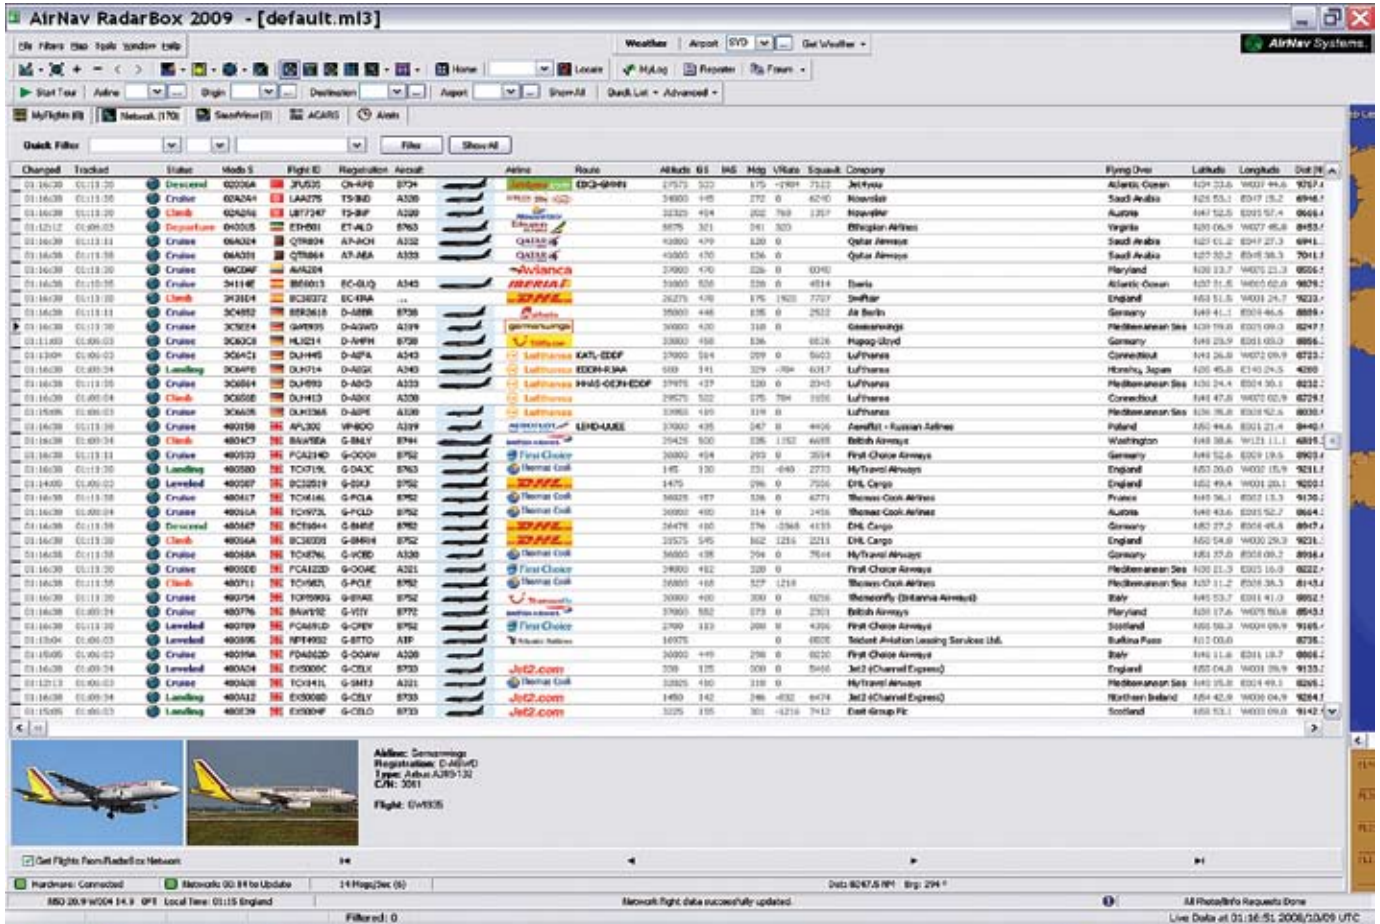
AirNav RadarBox 2009 - [default.ml3]

File Filters Map Tools Window Help

Weather Airport SYD Get Weather

AirNav Systems

Home Locate MyLog Reporter Forum

Start Tour Airline Origin Destination Airport Show All Quick List Advanced

MyFlights Network (170) SearchView ACARS Alerts

Quick Filter Filter Show All

| Changed | Tracked | Status | Mode S | Flight ID | Registration | Aircraft | Airline | Route | Altitude | GS | IAS | Hdg | VRate | Squawk | Company | Flying Over | Latitude | Longitude |
|---|---|---|---|---|---|---|---|---|---|---|---|---|---|---|---|---|---|---|
| | | Descend | | JFU535 | CN-RPB | B734 | | | | | | | | | Jetfour | Atlantic Ocean | | |
| | | Cruise | | | | A330 | | | | | | | | | Novoair | Saudi Arabia | | |
| | | Climb | | | | A320 | | | | | | | | | NovaAir | Austria | | |
| | | Departure | | ETH | ET-ALO | B763 | | | | | | | | | Ethiopian Airlines | Virginia | | |
| | | Cruise | | QTR | A7-ACH | A332 | | | | | | | | | Qatar Airways | Saudi Arabia | | |
| | | Cruise | | QTR | A7-AEA | A333 | | | | | | | | | Qatar Airways | Saudi Arabia | | |
| | | Cruise | | AVA | | | Avianca | | | | | | | | | Maryland | | |
| | | Cruise | | | EC-GUQ | A340 | IBERIA | | | | | | | | Iberia | Atlantic Ocean | | |
| | | Climb | | | EC-IRA | | DHL | | | | | | | | Swiftair | England | | |
| | | Cruise | | | D-ABBR | B738 | | | | | | | | | Air Berlin | Germany | | |
| | | Cruise | | GWI | D-AGWD | A319 | germanwings | | | | | | | | Germanwings | Mediterranean Sea | | |
| | | Cruise | | | D-AHFM | B738 | | | | | | | | | Hapag-Lloyd | Germany | | |
| | | Cruise | | DLH | D-AIPA | A343 | Lufthansa | KATL-EDDF | | | | | | | Lufthansa | Connecticut | | |
| | | Landing | | DLH | | A340 | Lufthansa | EDDM-RJAA | | | | | | | Lufthansa | Honshu, Japan | | |
| | | Cruise | | DLH | | A333 | Lufthansa | HHAS-EDDN-EDDF | | | | | | | Lufthansa | Mediterranean Sea | | |
| | | Climb | | DLH | | A330 | Lufthansa | | | | | | | | Lufthansa | Connecticut | | |
| | | Cruise | | DLH | | A330 | Lufthansa | | | | | | | | Lufthansa | Mediterranean Sea | | |
| | | Cruise | | AFL | VP-BDO | A319 | AEROFLOT | LEMD-UUEE | | | | | | | Aeroflot - Russian Airlines | Poland | | |
| | | Climb | | BAW | G-BNLY | B744 | British Airways | | | | | | | | British Airways | Washington | | |
| | | Cruise | | | G-OOOH | B752 | First Choice | | | | | | | | First Choice Airways | Germany | | |
| | | Landing | | TCX | G-DAJC | B763 | Thomas Cook | | | | | | | | MyTravel Airways | England | | |
| | | Leveled | | | G-BIKJ | B752 | DHL | | | | | | | | DHL Cargo | England | | |
| | | Cruise | | TCX | G-FCLA | B752 | Thomas Cook | | | | | | | | Thomas Cook Airlines | France | | |
| | | Cruise | | TCX | G-FCLD | B752 | Thomas Cook | | | | | | | | Thomas Cook Airlines | Austria | | |
| | | Descend | | | G-BMSE | B752 | DHL | | | | | | | | DHL Cargo | Germany | | |
| | | Climb | | | G-BMRH | B752 | DHL | | | | | | | | DHL Cargo | England | | |
| | | Cruise | | TCX | G-VCED | A320 | Thomas Cook | | | | | | | | MyTravel Airways | Germany | | |
| | | Cruise | | | G-OOAE | A321 | First Choice | | | | | | | | First Choice Airways | Mediterranean Sea | | |
| | | Climb | | TCX | G-FCLE | B752 | Thomas Cook | | | | | | | | Thomas Cook Airlines | Mediterranean Sea | | |
| | | Cruise | | TOM | G-BYAS | B752 | Thomsonfly | | | | | | | | Thomsonfly (Britannia Airways) | Italy | | |
| | | Cruise | | BAW | G-VIIY | B772 | British Airways | | | | | | | | British Airways | Maryland | | |
| | | Leveled | | | G-CPEV | B752 | First Choice | | | | | | | | First Choice Airways | Scotland | | |
| | | Leveled | | | G-BTTO | ATP | | | | | | | | | Trident Aviation Leasing Services Ltd. | Burkina Faso | | |
| | | Cruise | | | G-OOAW | A320 | | | | | | | | | First Choice Airways | Italy | | |
| | | Leveled | | EXS | G-CELX | B733 | Jet2.com | | | | | | | | Jet2 (Channel Express) | England | | |
| | | Cruise | | TCX | G-SMTJ | A321 | Thomas Cook | | | | | | | | MyTravel Airways | Mediterranean Sea | | |
| | | Landing | | EXS | G-CELY | B733 | Jet2.com | | | | | | | | Jet2 (Channel Express) | Northern Ireland | | |
| | | Landing | | EXS | G-CELO | B733 | Jet2.com | | | | | | | | East Group Plc | Scotland | | |

Airline: Germanwings
Registration: D-AGWD
Type: Airbus A319-132
C/N: 3061

Flight: GWI935

Get Flights From RadarBox Network

Hardware: Connected Network: 00:04 to Update 14 Msgs/Sec (6) Dist: 8247.6 NM Brg: 294 °

Local Time: 01:15 England

Network flight data successfully updated.

All Photo/Info Requests Done

Filtered: 0

Live Data at 01:16:51 2008/10/09 UTC